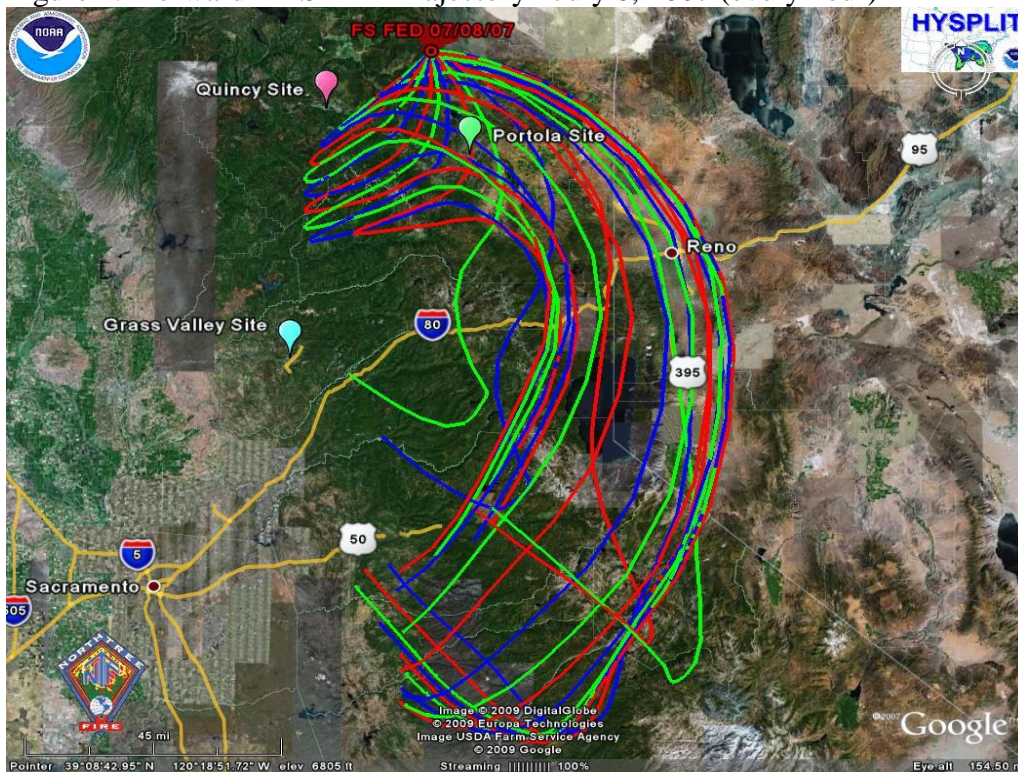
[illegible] July 8, 2009 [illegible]

NOAA

FS FED 07/08/07

HYSPLIT

Quincy Site

Portola Site

95

Reno

Grass Valley Site

80

395

50

5

Sacramento

505

45 mi

Image © 2009 DigitalGlobe
© 2009 Europa Technologies
Image USDA Farm Service Agency
© 2009 Google

©2007

Google

Pointer 39°08'42.95" N 120°18'51.72" W elev 6805 ft Streaming ||||||||| 100% Eye alt 154.50 mi